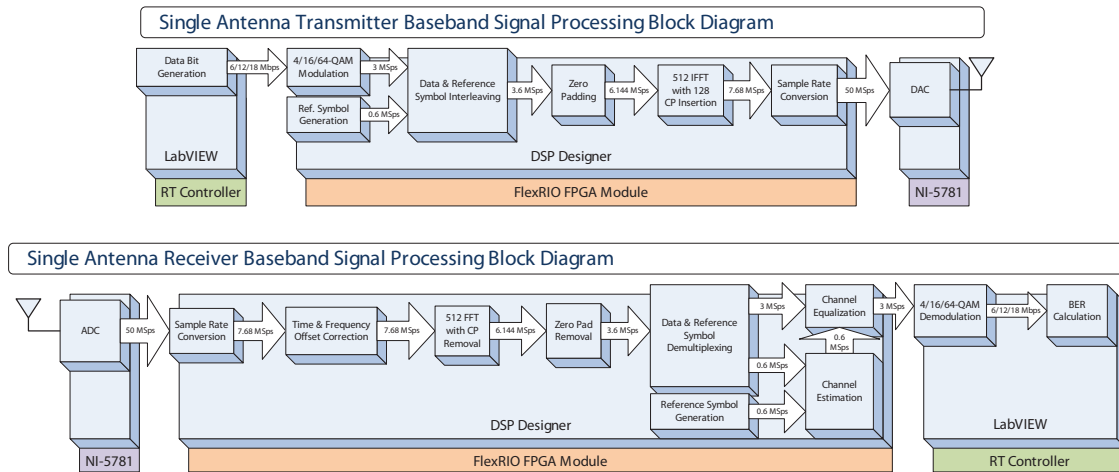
Single Antenna Transmitter Baseband Signal Processing Block Diagram

Data Bit Generation

6/12/18 Mbps

4/16/64-QAM Modulation

3 MSps

Ref. Symbol Generation

0.6 MSps

Data & Reference Symbol Interleaving

3.6 MSps

Zero Padding

6.144 MSps

512 IFFT with 128 CP Insertion

7.68 MSps

Sample Rate Conversion

50 MSps

DAC

LabVIEW

DSP Designer

RT Controller

FlexRIO FPGA Module

NI-5781

Single Antenna Receiver Baseband Signal Processing Block Diagram

ADC

50 MSps

Sample Rate Conversion

7.68 MSps

Time & Frequency Offset Correction

7.68 MSps

512 FFT with CP Removal

6.144 MSps

Zero Pad Removal

3.6 MSps

Data & Reference Symbol Demultiplexing

3 MSps

Channel Equalization

3 MSps

4/16/64-QAM Demodulation

6/12/18 Mbps

BER Calculation

0.6 MSps

0.6 MSps

Channel Estimation

Reference Symbol Generation

0.6 MSps

DSP Designer

LabVIEW

NI-5781

FlexRIO FPGA Module

RT Controller